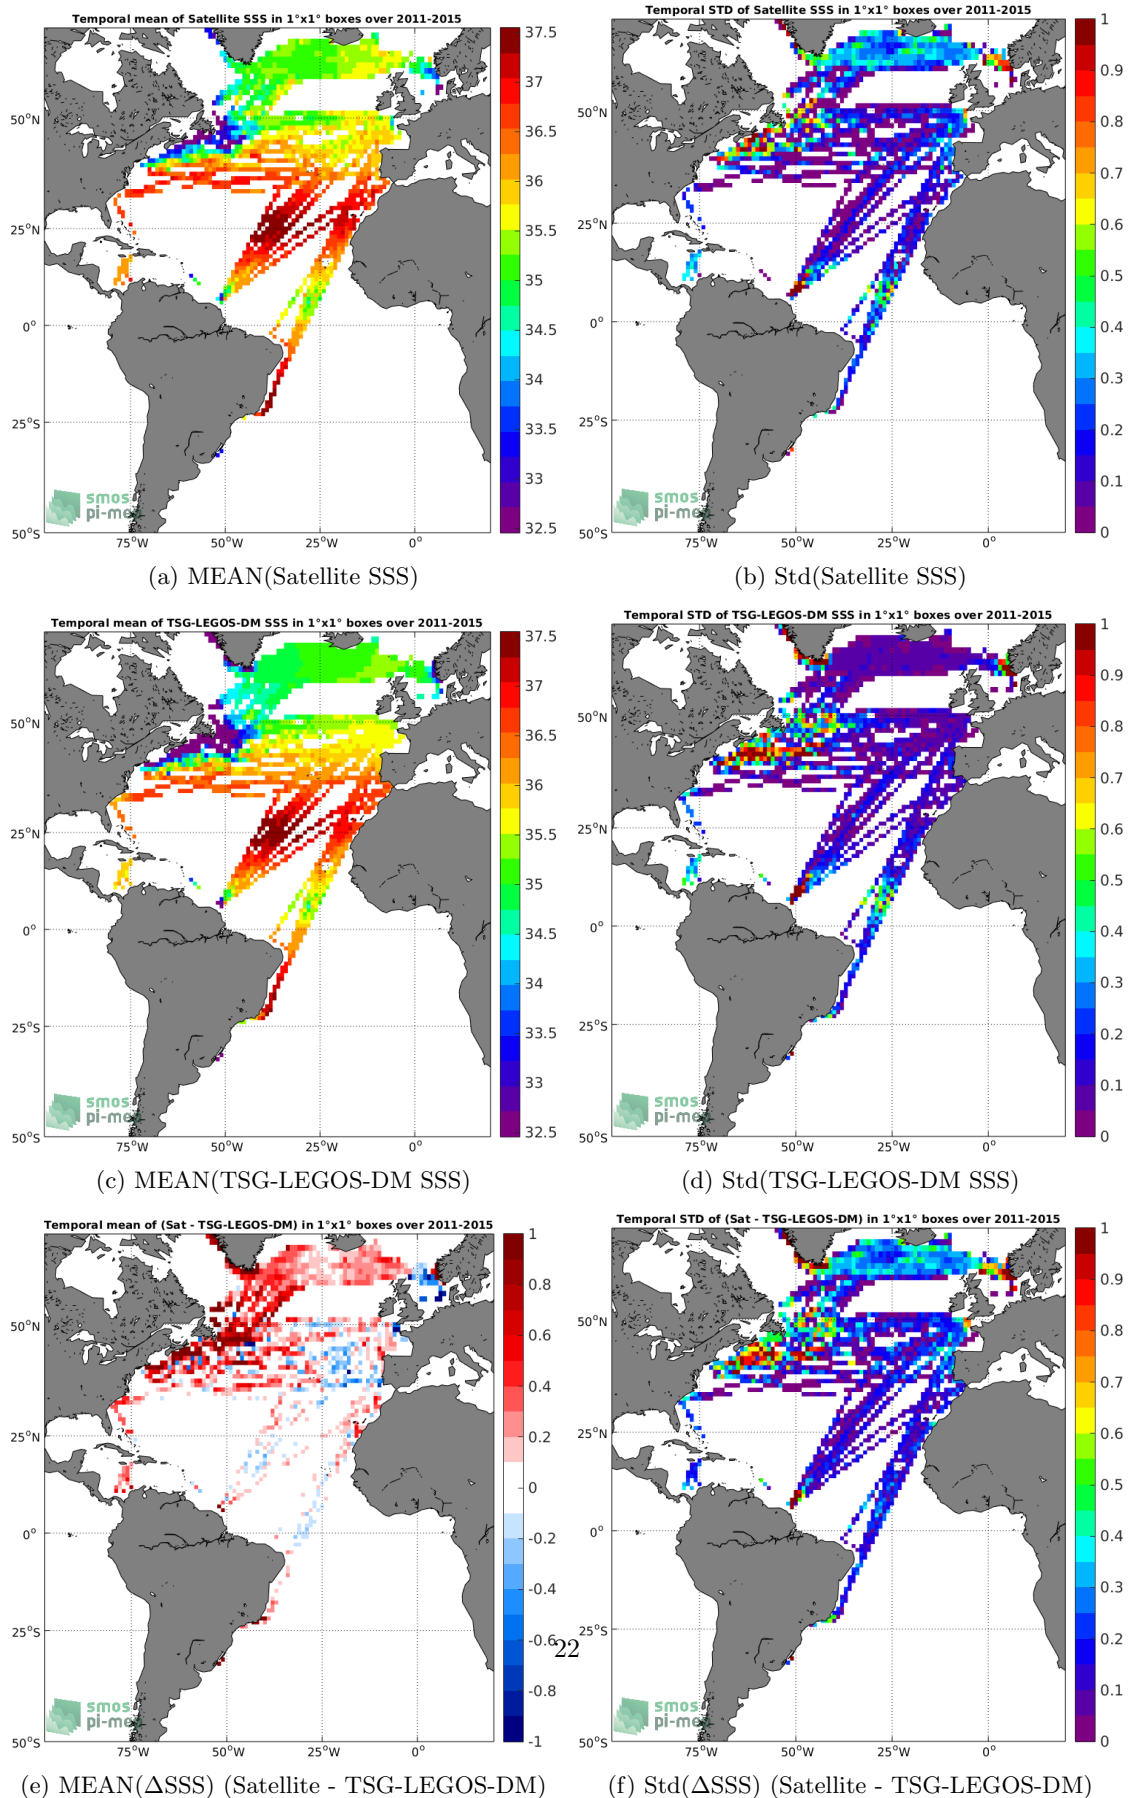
Temporal mean of Satellite SSS in 1°x1° boxes over 2011-2015

50°N
25°N
0°
25°S
50°S
75°W 50°W 25°W 0°

37.5
37
36.5
36
35.5
35
34.5
34
33.5
33
32.5

smos pi-mep

(a) MEAN(Satellite SSS)

Temporal STD of Satellite SSS in 1°x1° boxes over 2011-2015

50°N
25°N
0°
25°S
50°S
75°W 50°W 25°W 0°

1
0.9
0.8
0.7
0.6
0.5
0.4
0.3
0.2
0.1
0

smos pi-mep

(b) Std(Satellite SSS)

Temporal mean of TSG-LEGOS-DM SSS in 1°x1° boxes over 2011-2015

50°N
25°N
0°
25°S
50°S
75°W 50°W 25°W 0°

37.5
37
36.5
36
35.5
35
34.5
34
33.5
33
32.5

smos pi-mep

(c) MEAN(TSG-LEGOS-DM SSS)

Temporal STD of TSG-LEGOS-DM SSS in 1°x1° boxes over 2011-2015

50°N
25°N
0°
25°S
50°S
75°W 50°W 25°W 0°

1
0.9
0.8
0.7
0.6
0.5
0.4
0.3
0.2
0.1
0

smos pi-mep

(d) Std(TSG-LEGOS-DM SSS)

Temporal mean of (Sat - TSG-LEGOS-DM) in 1°x1° boxes over 2011-2015

50°N
25°N
0°
25°S
50°S
75°W 50°W 25°W 0°

1
0.8
0.6
0.4
0.2
0
-0.2
-0.4
-0.6
-0.8
-1

smos pi-mep

22

(e) MEAN(ΔSSS) (Satellite - TSG-LEGOS-DM)

Temporal STD of (Sat - TSG-LEGOS-DM) in 1°x1° boxes over 2011-2015

50°N
25°N
0°
25°S
50°S
75°W 50°W 25°W 0°

1
0.9
0.8
0.7
0.6
0.5
0.4
0.3
0.2
0.1
0

smos pi-mep

(f) Std(ΔSSS) (Satellite - TSG-LEGOS-DM)